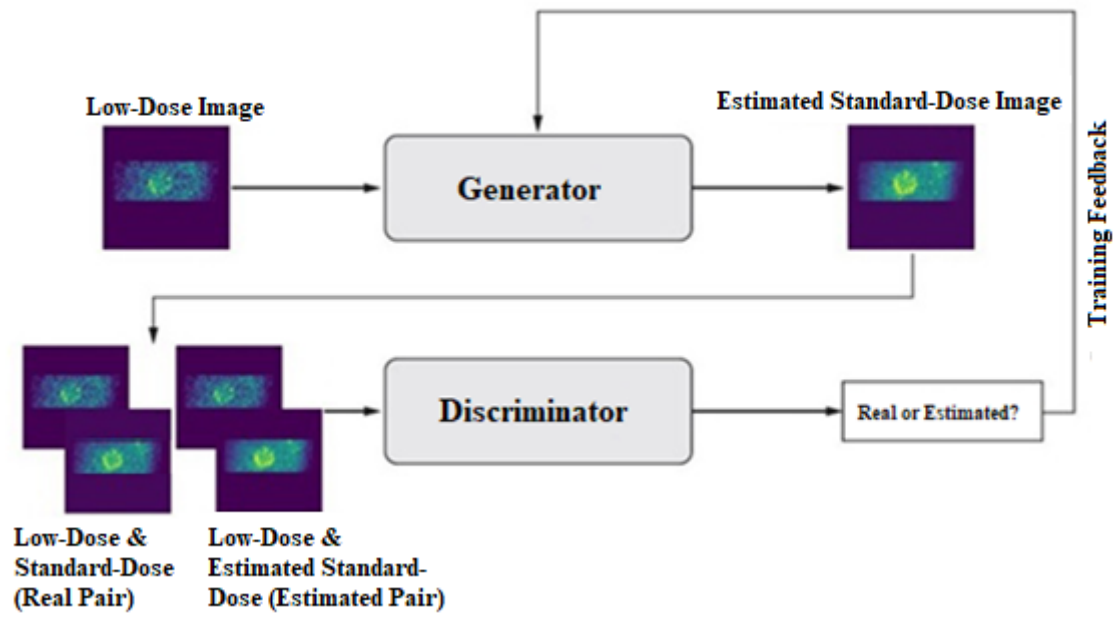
Low-Dose Image

Generator

Estimated Standard-Dose Image

Training Feedback

Discriminator

Real or Estimated?

Low-Dose & Standard-Dose (Real Pair)

Low-Dose & Estimated Standard-Dose (Estimated Pair)